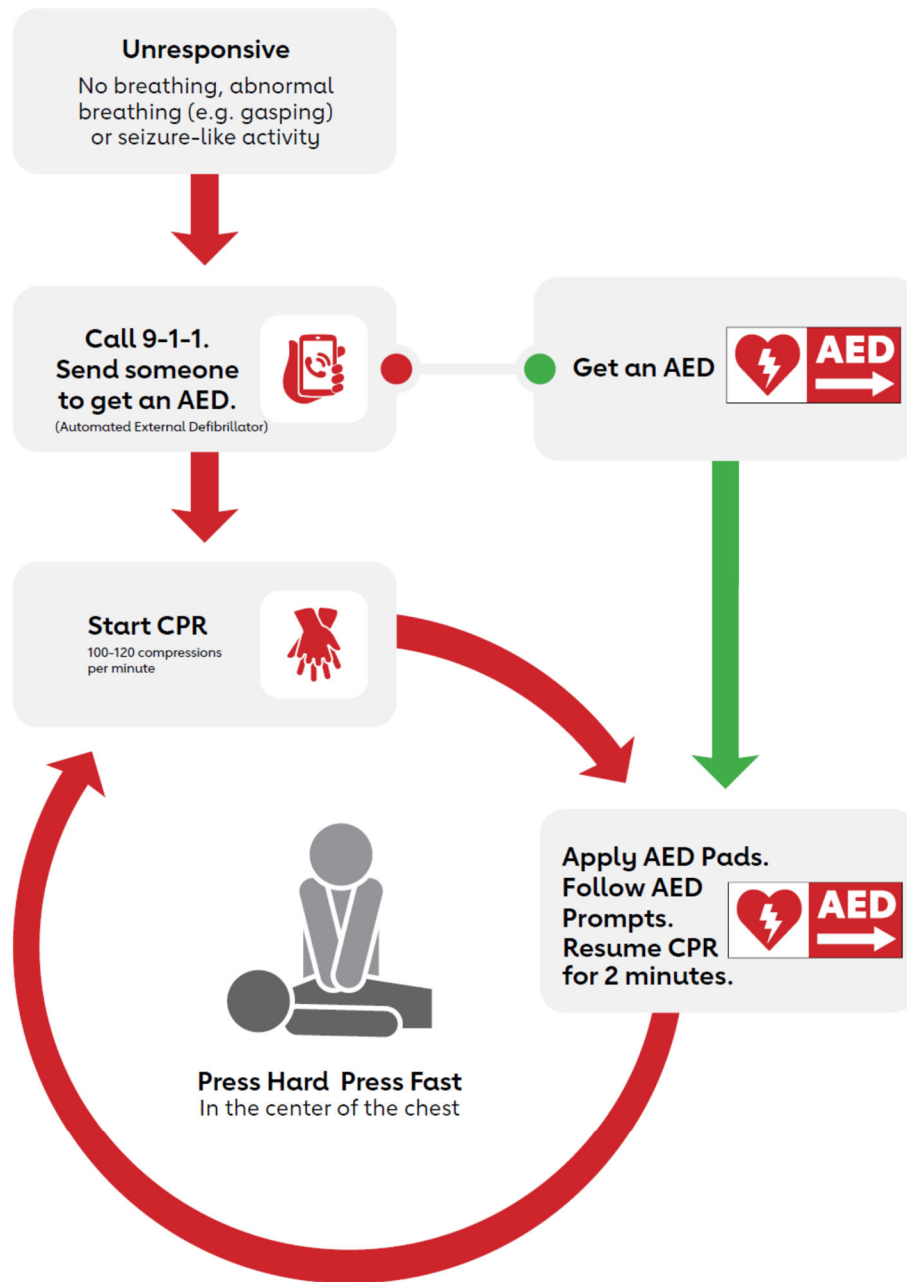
Unresponsive
No breathing, abnormal breathing (e.g. gasping) or seizure-like activity

Call 9-1-1. Send someone to get an AED.
(Automated External Defibrillator)

Get an AED

AED

Start CPR
100-120 compressions per minute

Apply AED Pads. Follow AED Prompts. Resume CPR for 2 minutes.

AED

Press Hard Press Fast
In the center of the chest